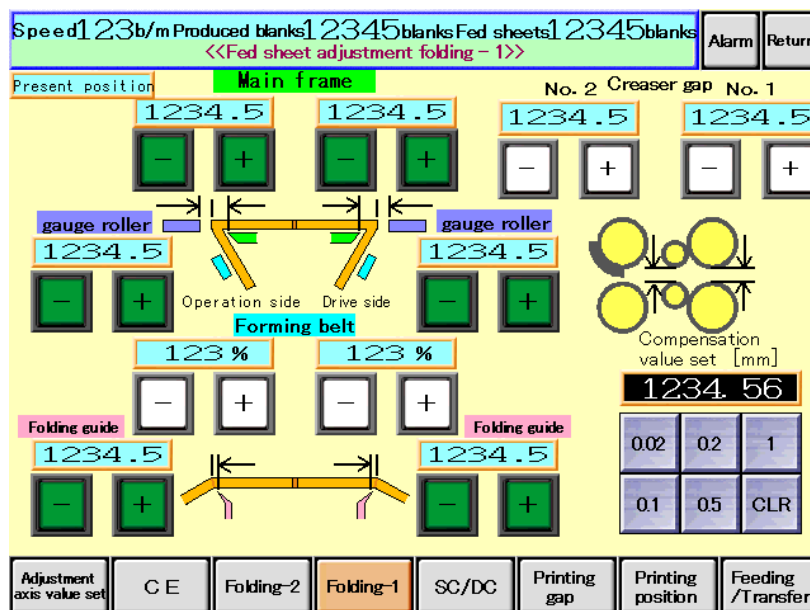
Speed 123 b/m Produced blanks 12345 blanks Fed sheets 12345 blanks
<<Fed sheet adjustment folding - 1>>

Alarm

Return

Present position

Main frame

1234.5

1234.5

−

+

−

+

No. 2 Creaser gap No. 1

1234.5

1234.5

−

+

−

+

gauge roller

gauge roller

1234.5

1234.5

−

+

−

+

Operation side

Drive side

Forming belt

123 %

123 %

−

+

−

+

Compensation value set [mm]

1234.56

0.02

0.2

1

0.1

0.5

CLR

Folding guide

Folding guide

1234.5

1234.5

−

+

−

+

Adjustment axis value set

C E

Folding-2

Folding-1

SC/DC

Printing gap

Printing position

Feeding /Transfer